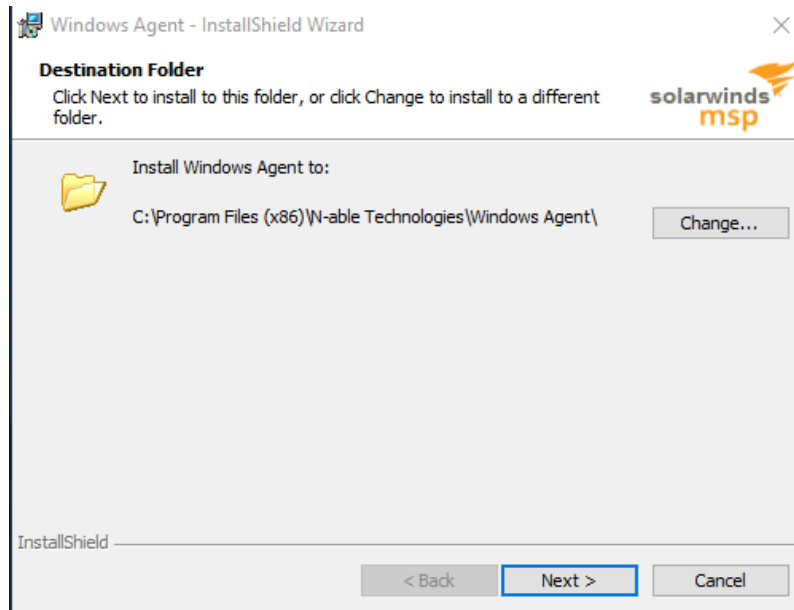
Windows Agent - InstallShield Wizard

Destination Folder
Click Next to install to this folder, or click Change to install to a different folder.

solarwinds msp

Install Windows Agent to:

C:\Program Files (x86)\N-able Technologies\Windows Agent\

Change...

InstallShield

< Back

Next >

Cancel